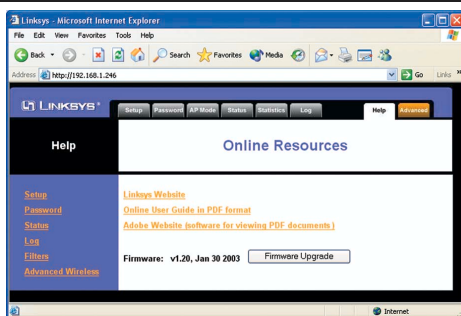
Linksys - Microsoft Internet Explorer

File Edit View Favorites Tools Help

Back Search Favorites Media

Address http://192.168.1.246 Go Links »

LINKSYS®

Setup Password AP Mode Status Statistics Log Help Advanced

Help

Online Resources

Setup
Password
Status
Log
Filters
Advanced Wireless

Linksys Website
Online User Guide in PDF format
Adobe Website (software for viewing PDF documents)

Firmware: v1.20, Jan 30 2003 Firmware Upgrade

Internet